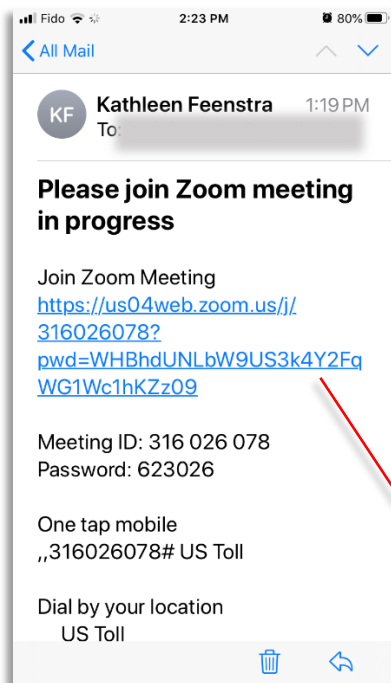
Fido 2:23 PM 80%

All Mail

KF Kathleen Feenstra 1:19 PM
To: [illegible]

Please join Zoom meeting in progress

Join Zoom Meeting
https://us04web.zoom.us/j/316026078?pwd=WHBhdUNLbW9US3k4Y2FqWG1Wc1hKZz09

Meeting ID: 316 026 078
Password: 623026

One tap mobile
,,316026078# US Toll

Dial by your location
US Toll